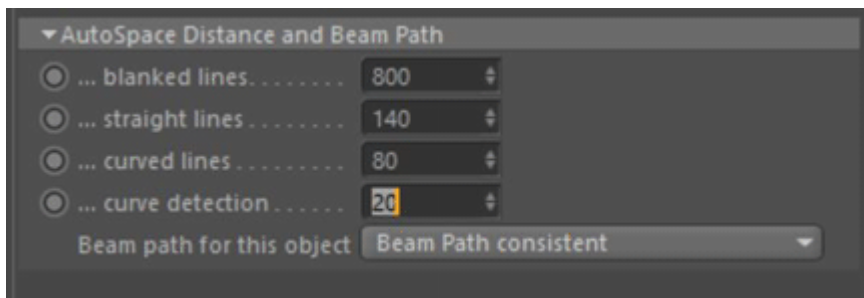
AutoSpace Distance and Beam Path

... blanked lines. . . . . . . . . 800

... straight lines . . . . . . . . . 140

... curved lines . . . . . . . . . . 80

... curve detection . . . . . . . 20

Beam path for this object Beam Path consistent